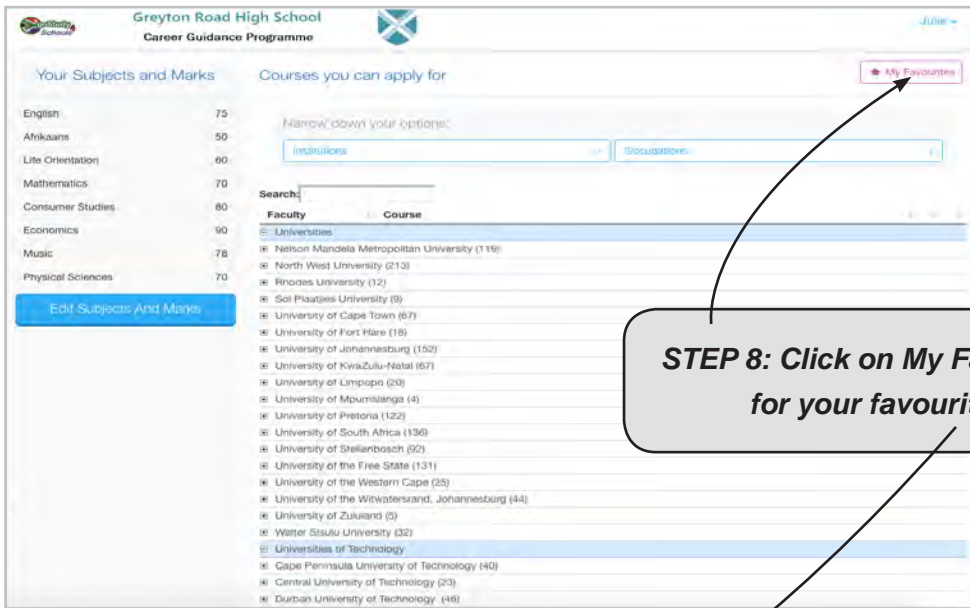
Greyton Road High School
Career Guidance Programme

Julie ▾

Your Subjects and Marks

| | |
|---|---|
| English | 75 |
| Afrikaans | 50 |
| Life Orientation | 60 |
| Mathematics | 70 |
| Consumer Studies | 80 |
| Economics | 90 |
| Music | 78 |
| Physical Sciences | 70 |

Edit Subjects And Marks

Courses you can apply for

★ My Favourites

Narrow down your options:

Institutions

Occupations

Search:

Faculty Course

⊟ Universities
⊞ Nelson Mandela Metropolitan University (119)
⊞ North West University (213)
⊞ Rhodes University (12)
⊞ Sol Plaatjies University (9)
⊞ University of Cape Town (67)
⊞ University of Fort Hare (18)
⊞ University of Johannesburg (152)
⊞ University of KwaZulu-Natal (67)
⊞ University of Limpopo (20)
⊞ University of Mpumalanga (4)
⊞ University of Pretoria (122)
⊞ University of South Africa (136)
⊞ University of Stellenbosch (92)
⊞ University of the Free State (131)
⊞ University of the Western Cape (25)
⊞ University of the Witwatersrand, Johannesburg (44)
⊞ University of Zululand (5)
⊞ Walter Sisulu University (32)
⊟ Universities of Technology
⊞ Cape Peninsula University of Technology (40)
⊞ Central University of Technology (23)
⊞ Durban University of Technology (46)

STEP 8: Click on My F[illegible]
for your favouri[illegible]